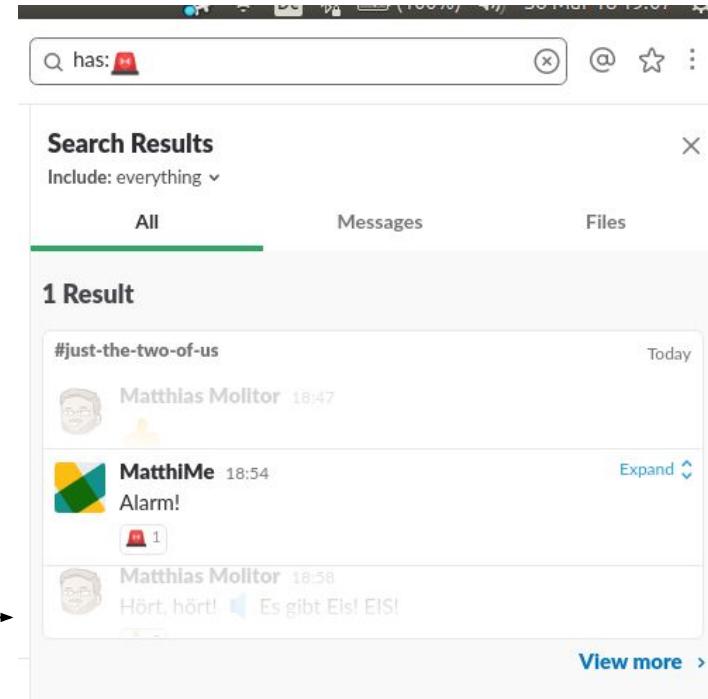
has: 🚨

Search Results
Include: everything

All
Messages
Files

1 Result

#just-the-two-of-us
Today

Matthias Molitor 18:47

MatthiMe 18:54
Expand
Alarm!
🚨 1

Matthias Molitor 18:58
Hört, hört! Es gibt Eis! EIS!

View more ›